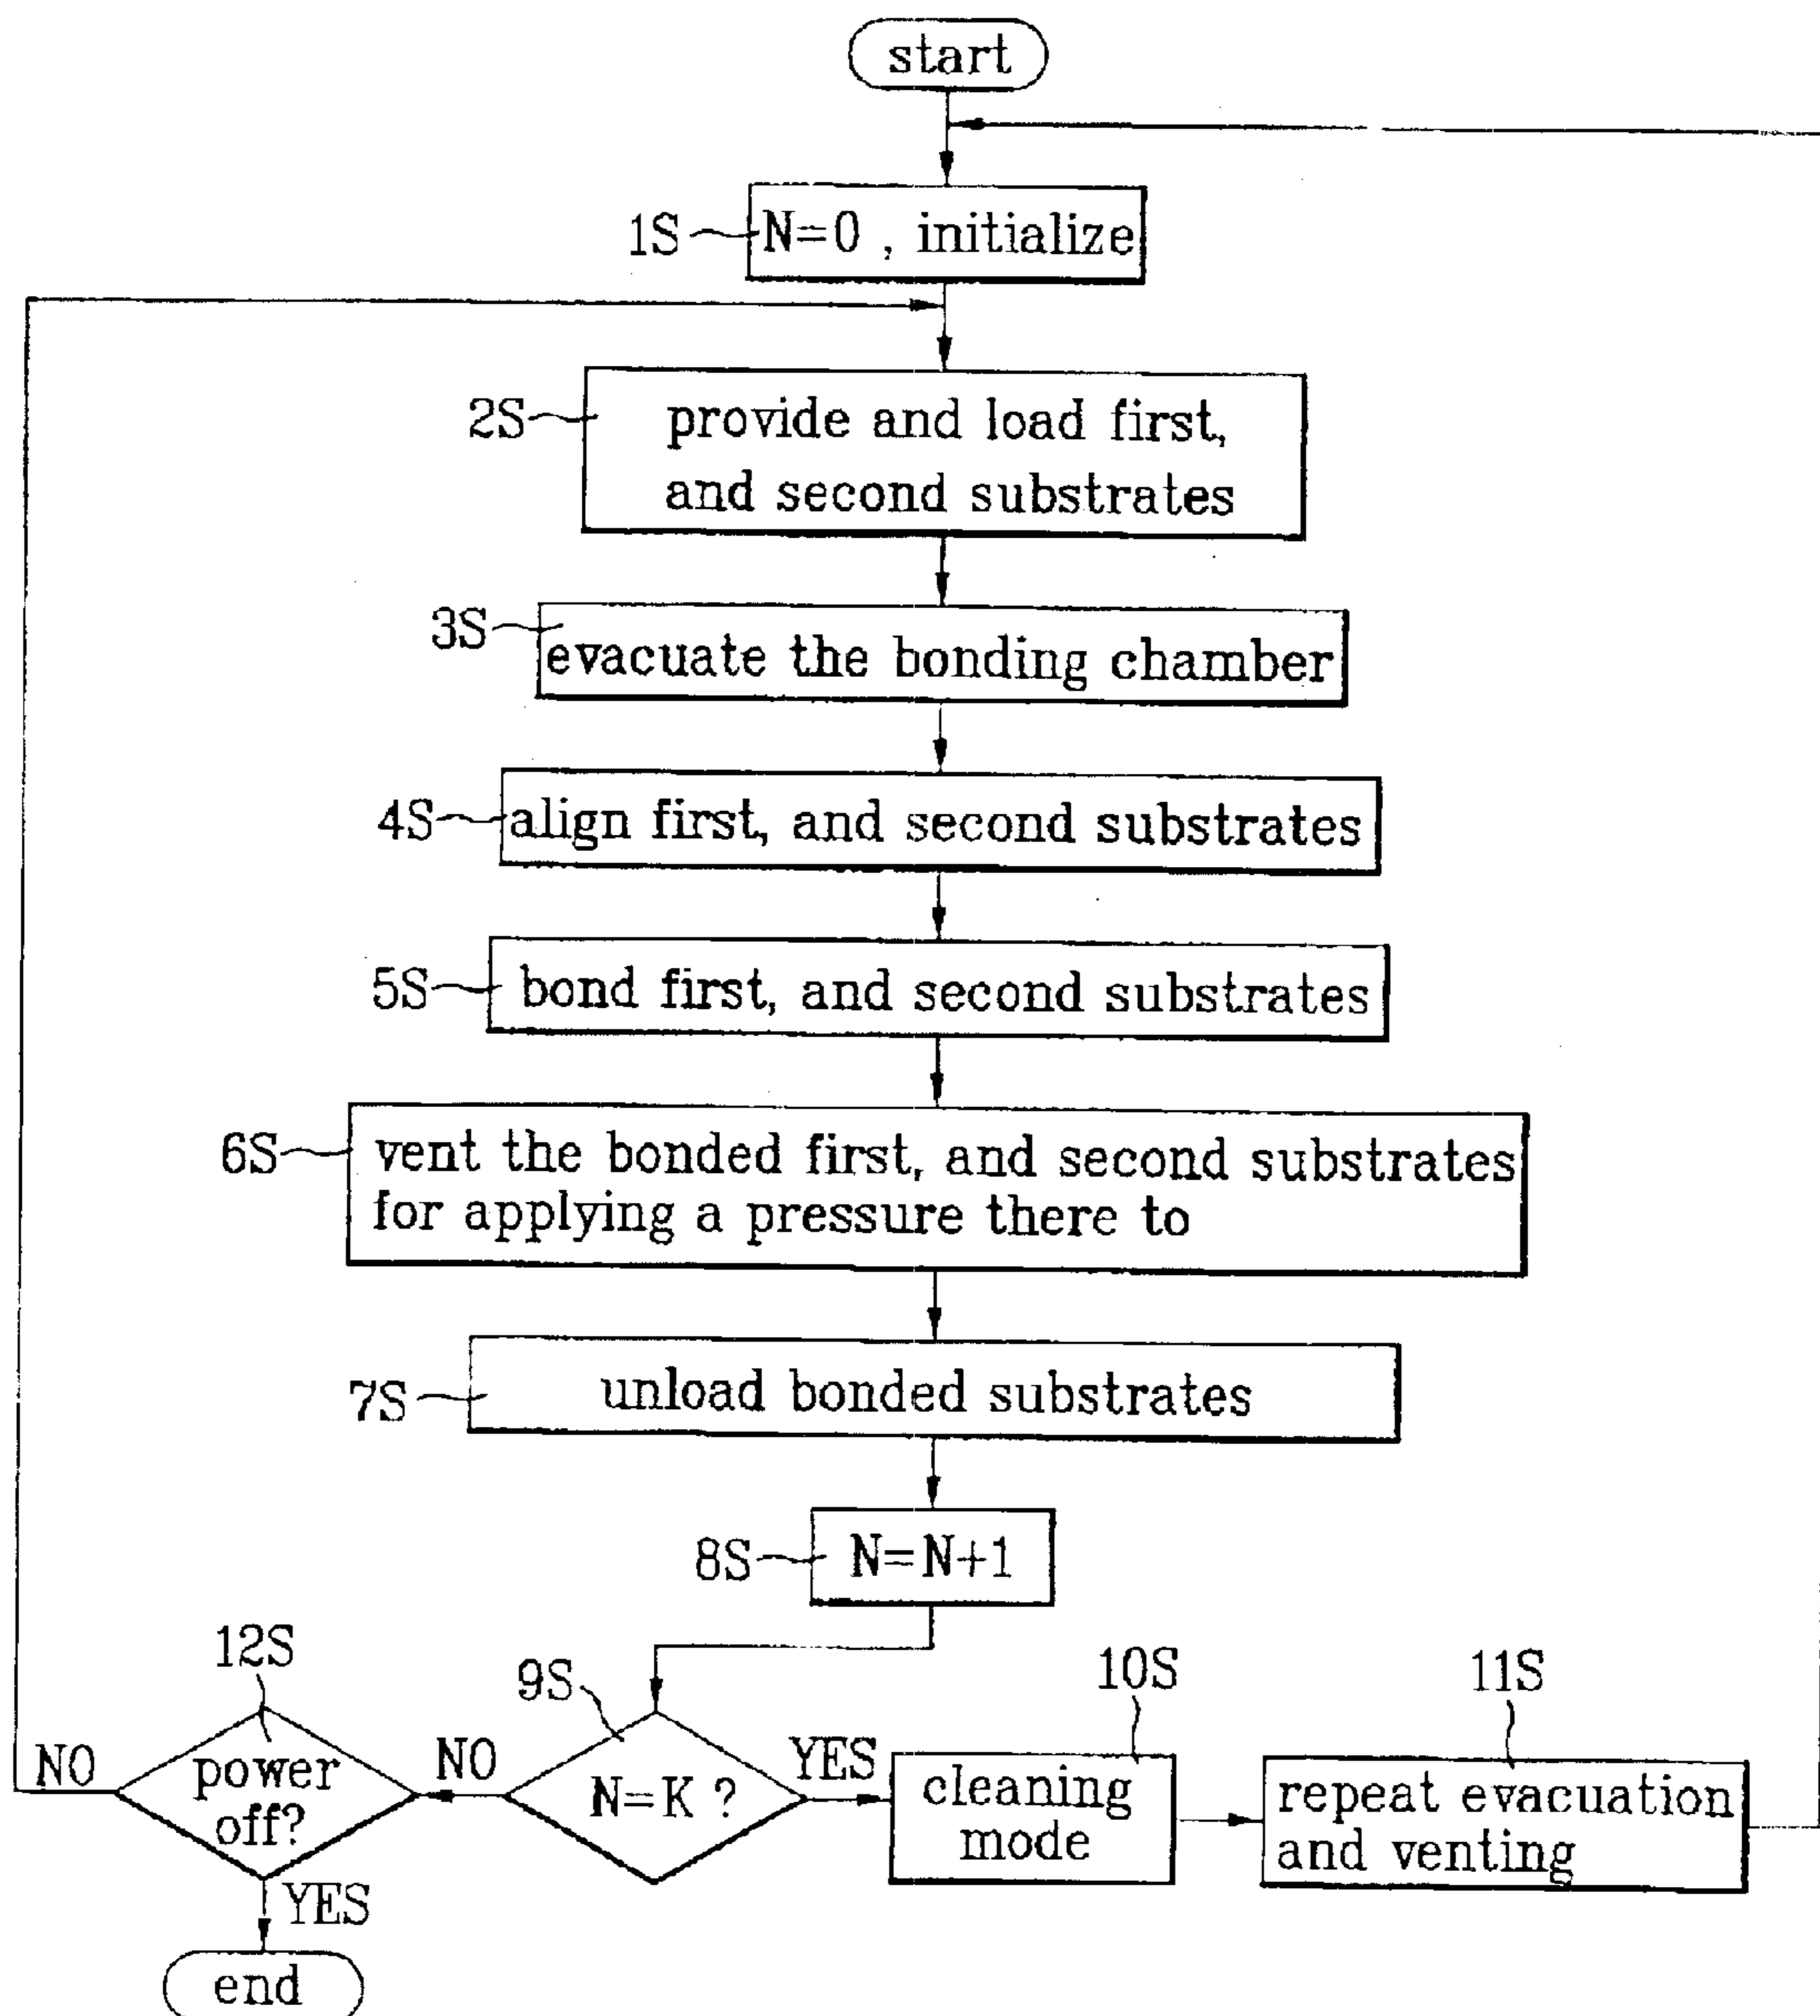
start

1S N=0 , initialize

2S provide and load first, and second substrates

3S evacuate the bonding chamber

4S align first, and second substrates

5S bond first, and second substrates

6S vent the bonded first, and second substrates for applying a pressure there to

7S unload bonded substrates

8S N=N+1

12S power off?

NO

NO

9S N=K ?

YES

10S cleaning mode

11S repeat evacuation and venting

YES

end